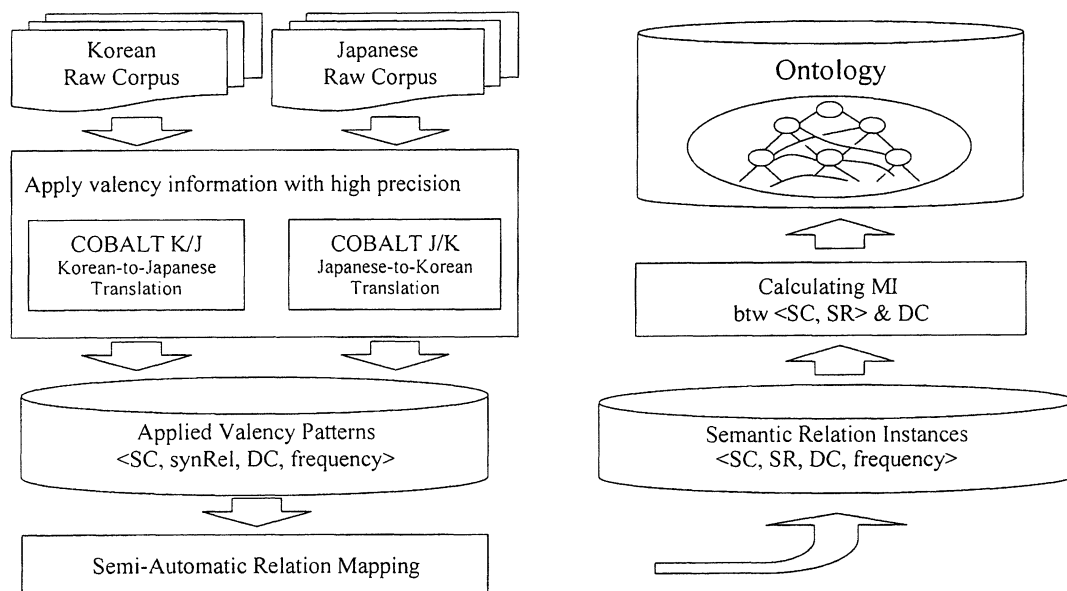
Korean
Raw Corpus

Japanese
Raw Corpus

Apply valency information with high precision

COBALT K/J
Korean-to-Japanese
Translation

COBALT J/K
Japanese-to-Korean
Translation

Applied Valency Patterns
<SC, synRel, DC, frequency>

Semi-Automatic Relation Mapping

Ontology

Calculating MI
btw <SC, SR> & DC

Semantic Relation Instances
<SC, SR, DC, frequency>